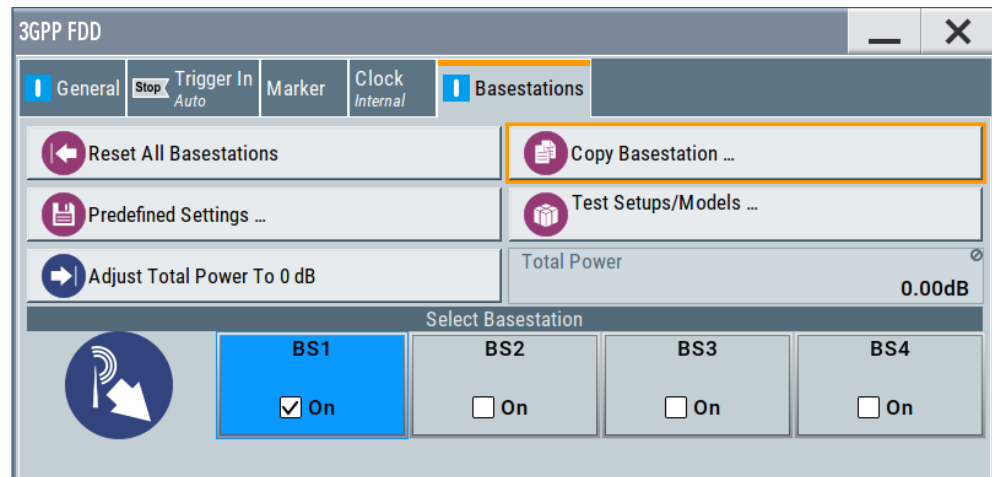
3GPP FDD

General Stop Trigger In Auto Marker Clock Internal Basestations

Reset All Basestations

Copy Basestation ...

Predefined Settings ...

Test Setups/Models ...

Adjust Total Power To 0 dB

Total Power
0.00dB

Select Basestation

| BS1 | BS2 | BS3 | BS4 |
|---|---|---|---|
| ☑ On | ☐ On | ☐ On | ☐ On |